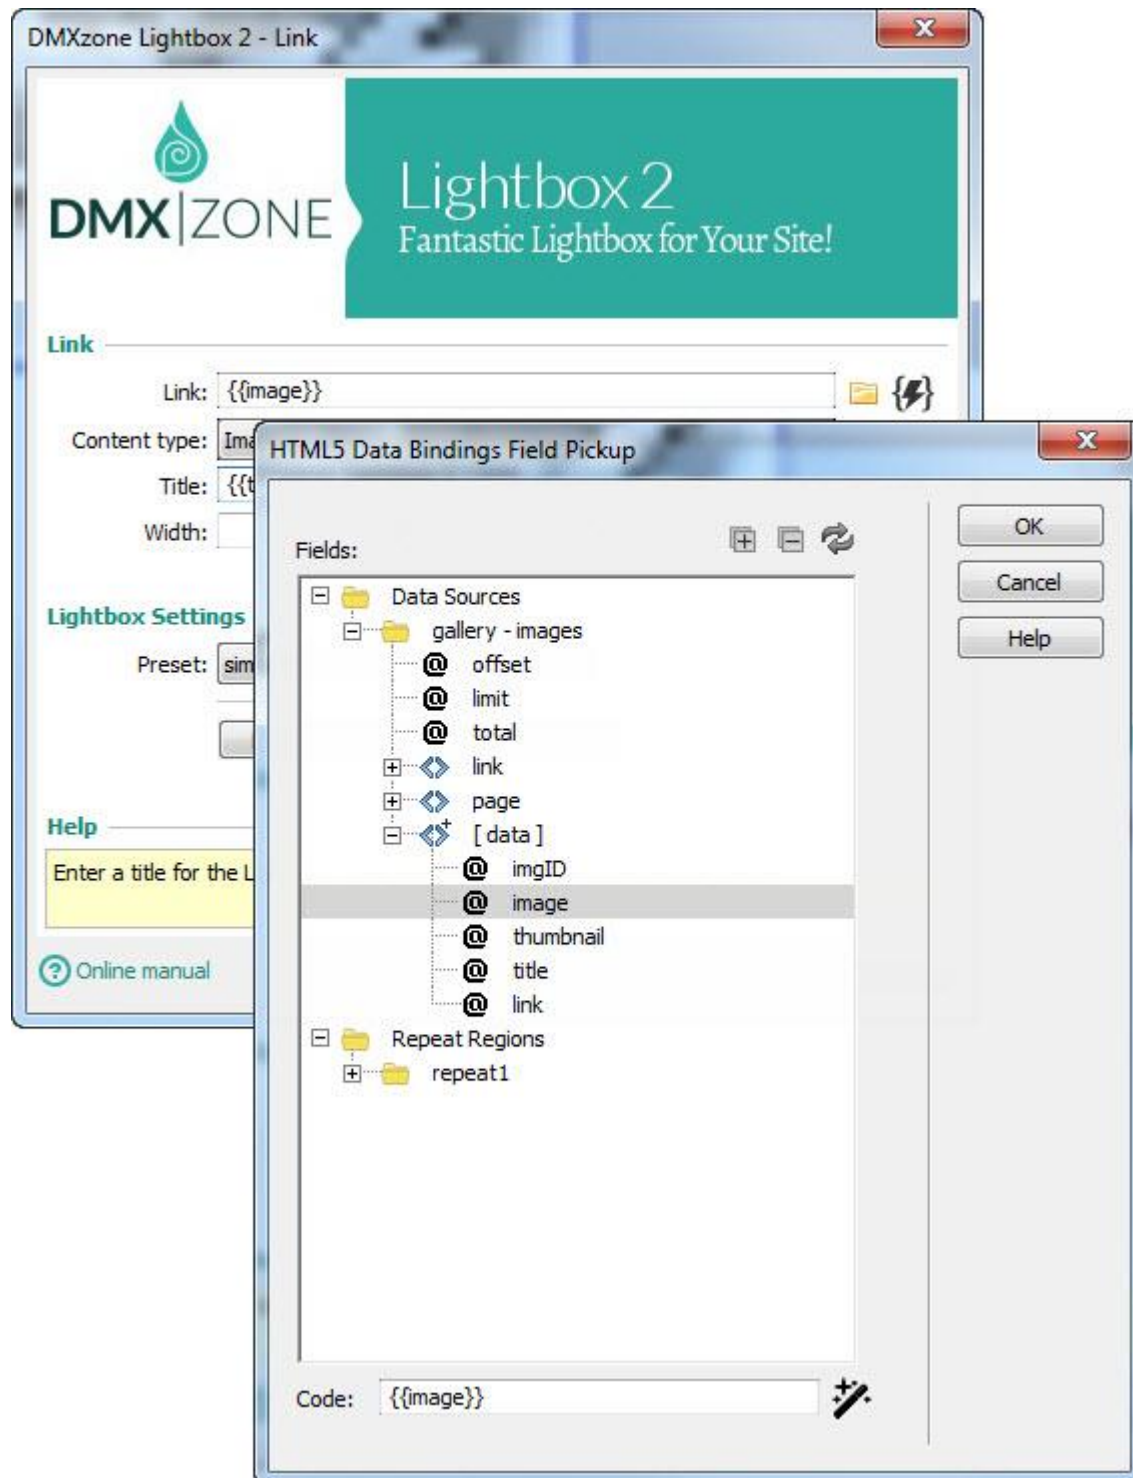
DMXzone Lightbox 2 - Link

DMX|ZONE

Lightbox 2
Fantastic Lightbox for Your Site!

Link

Link: {{image}}

Content type: Ima

Title: {{t

Width:

Lightbox Settings

Preset: sim

Help

Enter a title for the L

Online manual

HTML5 Data Bindings Field Pickup

Fields:

Data Sources
gallery - images
offset
limit
total
link
page
[ data ]
imgID
image
thumbnail
title
link
Repeat Regions
repeat1

Code: {{image}}

OK

Cancel

Help